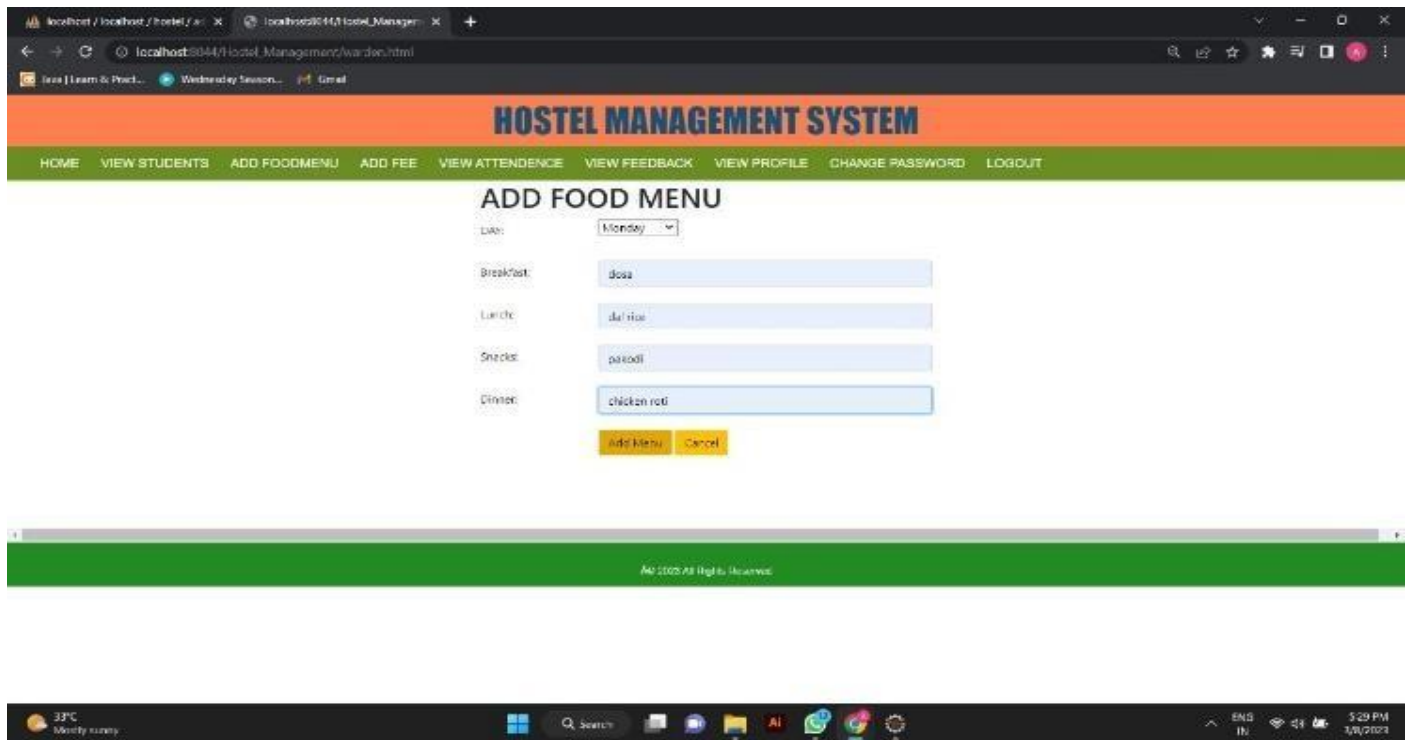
localhost / localhost / hostel / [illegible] ×
localhost:8044/Hostel_Managem ×
+

localhost:8044/Hostel_Management/warden.html

Java | Learn & Pract... Wednesday Season... Gmail

HOSTEL MANAGEMENT SYSTEM

HOME VIEW STUDENTS ADD FOODMENU ADD FEE VIEW ATTENDENCE VIEW FEEDBACK VIEW PROFILE CHANGE PASSWORD LOGOUT

ADD FOOD MENU

Day: Monday

Breakfast: dosa

Lunch: dal rice

Snacks: pakodi

Dinner: chicken roti

Add Menu Cancel

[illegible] 2023 All Rights Reserved

33°C
Mostly sunny

Search

ENG
IN

5:29 PM
3/8/2023